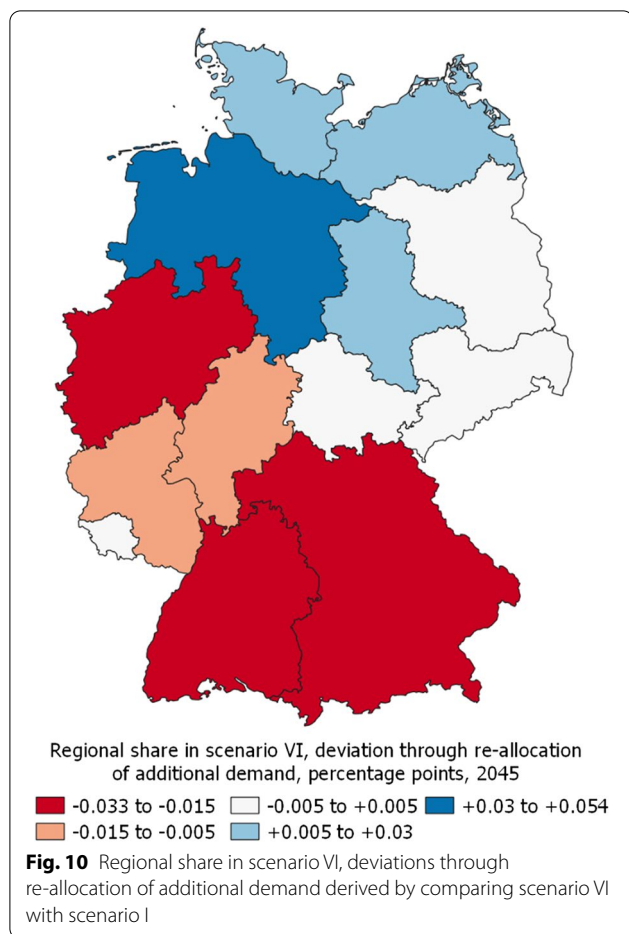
Regional share in scenario VI, deviation through re-allocation of additional demand, percentage points, 2045

-0.033 to -0.015
-0.005 to +0.005
+0.03 to +0.054
-0.015 to -0.005
+0.005 to +0.03

**Fig. 10** Regional share in scenario VI, deviations through re-allocation of additional demand derived by comparing scenario VI with scenario I